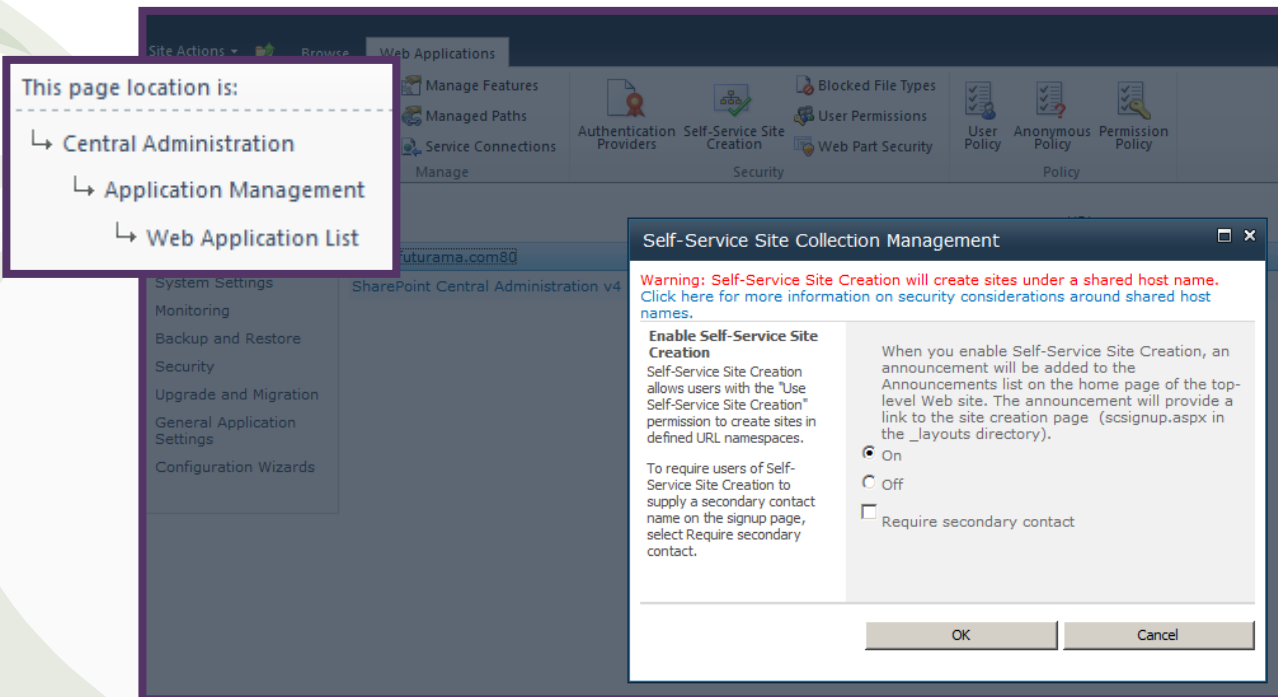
Site Actions ▾ Browse Web Applications

This page location is:

↳ Central Administration

↳ Application Management

↳ Web Application List

Manage Features
Managed Paths
Service Connections
Manage

Authentication Providers
Self-Service Site Creation
Blocked File Types
User Permissions
Web Part Security
Security

User Policy
Anonymous Policy
Permission Policy
Policy

futurama.com80
SharePoint Central Administration v4

System Settings
Monitoring
Backup and Restore
Security
Upgrade and Migration
General Application Settings
Configuration Wizards

Self-Service Site Collection Management

Warning: Self-Service Site Creation will create sites under a shared host name.
Click here for more information on security considerations around shared host names.

Enable Self-Service Site Creation
Self-Service Site Creation allows users with the "Use Self-Service Site Creation" permission to create sites in defined URL namespaces.

To require users of Self-Service Site Creation to supply a secondary contact name on the signup page, select Require secondary contact.

When you enable Self-Service Site Creation, an announcement will be added to the Announcements list on the home page of the top-level Web site. The announcement will provide a link to the site creation page (scsignup.aspx in the _layouts directory).

On
Off
Require secondary contact

OK
Cancel